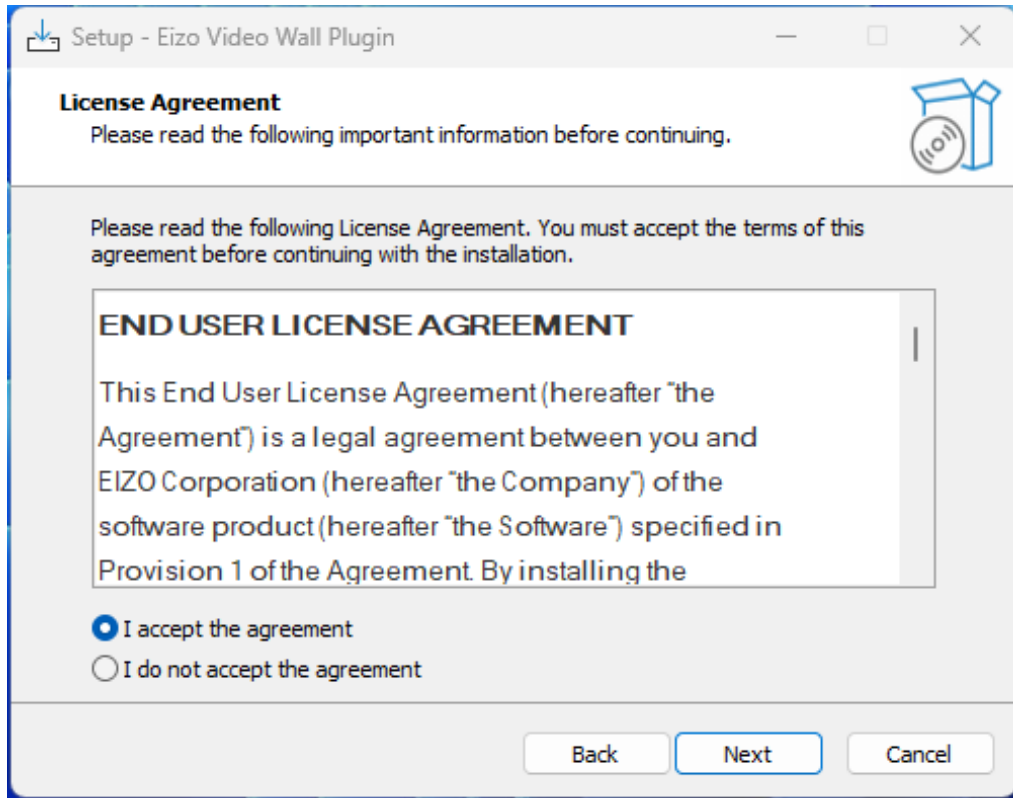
Setup - Eizo Video Wall Plugin

License Agreement
Please read the following important information before continuing.

Please read the following License Agreement. You must accept the terms of this agreement before continuing with the installation.

END USER LICENSE AGREEMENT

This End User License Agreement (hereafter "the Agreement") is a legal agreement between you and EIZO Corporation (hereafter "the Company") of the software product (hereafter "the Software") specified in Provision 1 of the Agreement. By installing the

I accept the agreement
I do not accept the agreement

Back Next Cancel